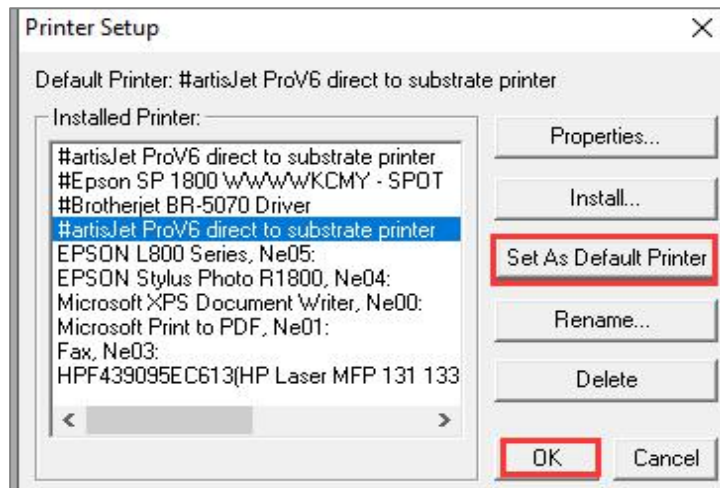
Printer Setup

Default Printer: #artisJet ProV6 direct to substrate printer

Installed Printer:

#artisJet ProV6 direct to substrate printer
#Epson SP 1800 WWWWKCMY - SPOT
#Brotherjet BR-5070 Driver
#artisJet ProV6 direct to substrate printer
EPSON L800 Series, Ne05:
EPSON Stylus Photo R1800, Ne04:
Microsoft XPS Document Writer, Ne00:
Microsoft Print to PDF, Ne01:
Fax, Ne03:
HPF439095EC613(HP Laser MFP 131 133

Properties...

Install...

Set As Default Printer

Rename...

Delete

OK

Cancel